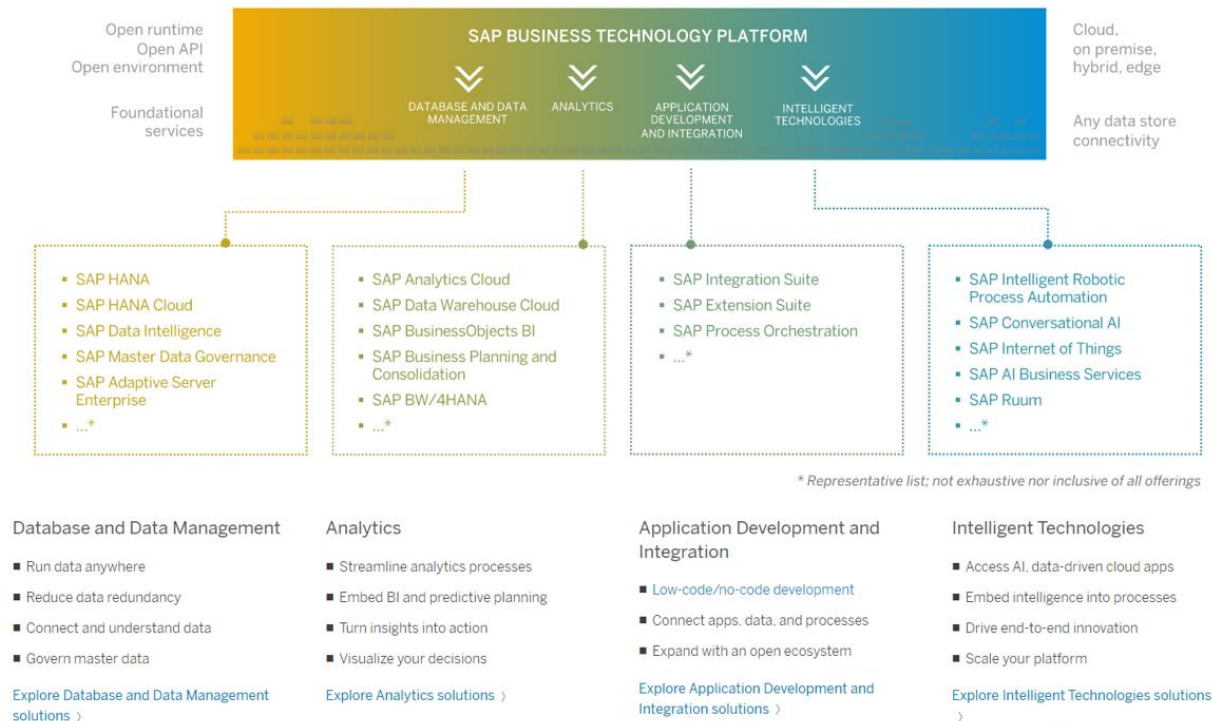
Open runtime
Open API
Open environment

Foundational services

SAP BUSINESS TECHNOLOGY PLATFORM

DATABASE AND DATA MANAGEMENT

ANALYTICS

APPLICATION DEVELOPMENT AND INTEGRATION

INTELLIGENT TECHNOLOGIES

Cloud, on premise, hybrid, edge

Any data store connectivity

- SAP HANA
- SAP HANA Cloud
- SAP Data Intelligence
- SAP Master Data Governance
- SAP Adaptive Server Enterprise
- ...*

- SAP Analytics Cloud
- SAP Data Warehouse Cloud
- SAP BusinessObjects BI
- SAP Business Planning and Consolidation
- SAP BW/4HANA
- ...*

- SAP Integration Suite
- SAP Extension Suite
- SAP Process Orchestration
- ...*

- SAP Intelligent Robotic Process Automation
- SAP Conversational AI
- SAP Internet of Things
- SAP AI Business Services
- SAP Ruum
- ...*

* Representative list; not exhaustive nor inclusive of all offerings

Database and Data Management

- Run data anywhere
- Reduce data redundancy
- Connect and understand data
- Govern master data

Explore Database and Data Management solutions 〉

Analytics

- Streamline analytics processes
- Embed BI and predictive planning
- Turn insights into action
- Visualize your decisions

Explore Analytics solutions 〉

Application Development and Integration

- Low-code/no-code development
- Connect apps, data, and processes
- Expand with an open ecosystem

Explore Application Development and Integration solutions 〉

Intelligent Technologies

- Access AI, data-driven cloud apps
- Embed intelligence into processes
- Drive end-to-end innovation
- Scale your platform

Explore Intelligent Technologies solutions 〉